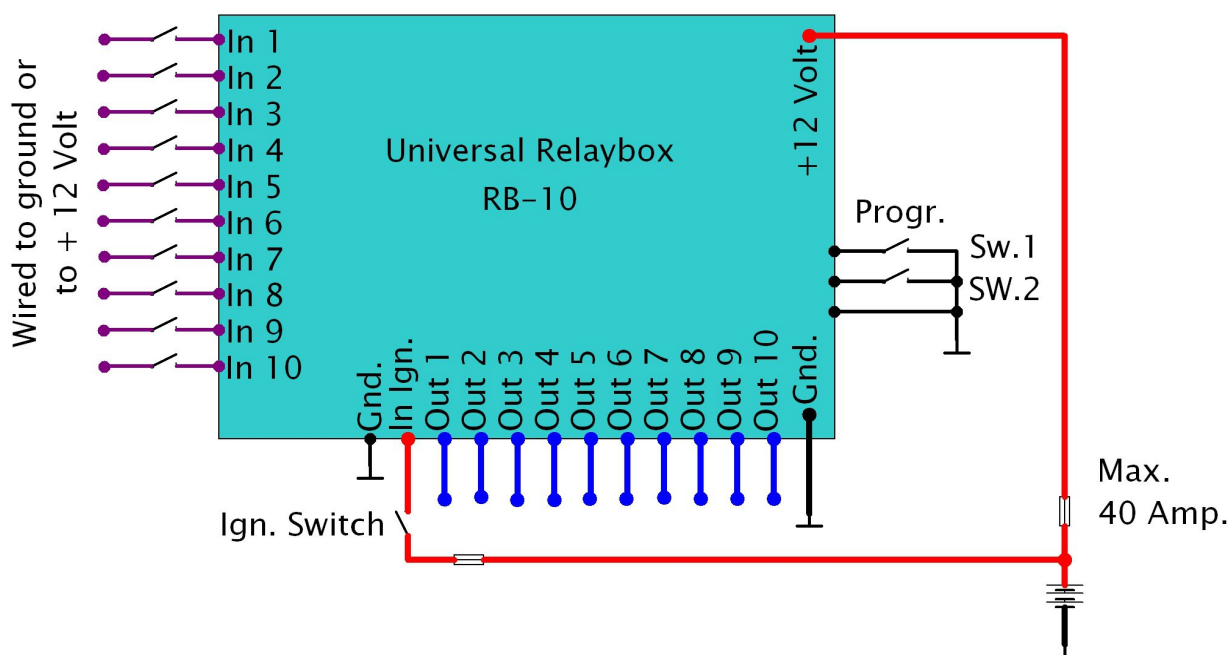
Wired to ground or to + 12 Volt

In 1
In 2
In 3
In 4
In 5
In 6
In 7
In 8
In 9
In 10

Universal Relaybox
RB-10

+12 Volt

Progr.
Sw.1
SW.2

Gnd.
In Ign.
Out 1
Out 2
Out 3
Out 4
Out 5
Out 6
Out 7
Out 8
Out 9
Out 10
Gnd.

Ign. Switch

Max.
40 Amp.